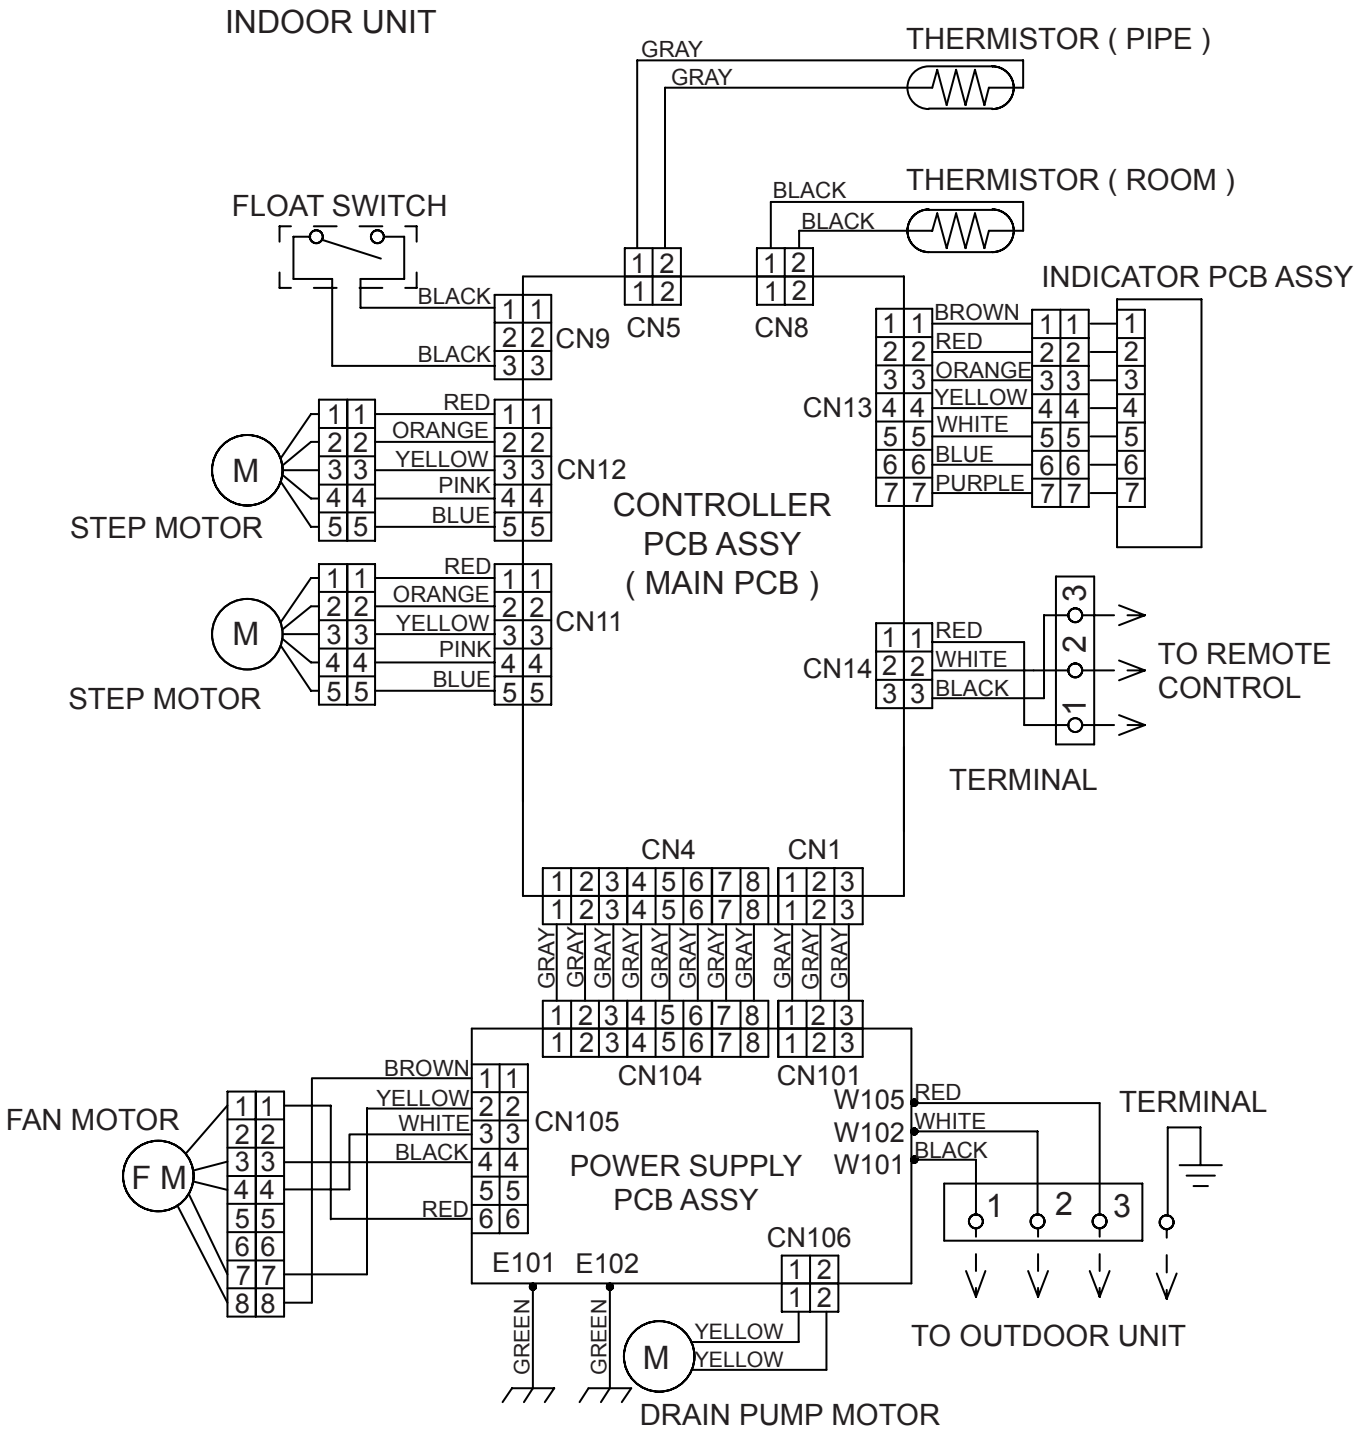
INDOOR UNIT

GRAY
GRAY
THERMISTOR ( PIPE )

BLACK
BLACK
THERMISTOR ( ROOM )

FLOAT SWITCH

INDICATOR PCB ASSY

BLACK
BLACK
1 1
2 2 CN9
3 3

1 2
1 2
CN5

1 2
1 2
CN8

CN13
1 1 BROWN 1 1 1
2 2 RED 2 2 2
3 3 ORANGE 3 3 3
4 4 YELLOW 4 4 4
5 5 WHITE 5 5 5
6 6 BLUE 6 6 6
7 7 PURPLE 7 7 7

M
STEP MOTOR
1 1 RED 1 1
2 2 ORANGE 2 2
3 3 YELLOW 3 3 CN12
4 4 PINK 4 4
5 5 BLUE 5 5

CONTROLLER
PCB ASSY
( MAIN PCB )

M
STEP MOTOR
1 1 RED 1 1
2 2 ORANGE 2 2
3 3 YELLOW 3 3 CN11
4 4 PINK 4 4
5 5 BLUE 5 5

CN14
1 1 RED
2 2 WHITE
3 3 BLACK
3
2
1
TO REMOTE CONTROL

TERMINAL

CN4
1 2 3 4 5 6 7 8
1 2 3 4 5 6 7 8
CN1
1 2 3
1 2 3

GRAY GRAY GRAY GRAY GRAY GRAY GRAY GRAY GRAY GRAY GRAY

1 2 3 4 5 6 7 8
1 2 3 4 5 6 7 8
CN104
1 2 3
1 2 3
CN101

FAN MOTOR
F M
1 1
2 2
3 3
4 4
5 5
6 6
7 7
8 8

BROWN 1 1
YELLOW 2 2
WHITE 3 3 CN105
BLACK 4 4
5 5
RED 6 6

POWER SUPPLY
PCB ASSY

W105 RED
W102 WHITE
W101 BLACK

TERMINAL
1 2 3

E101 E102
GREEN
GREEN

CN106
1 2
1 2
YELLOW
YELLOW
M
DRAIN PUMP MOTOR

TO OUTDOOR UNIT